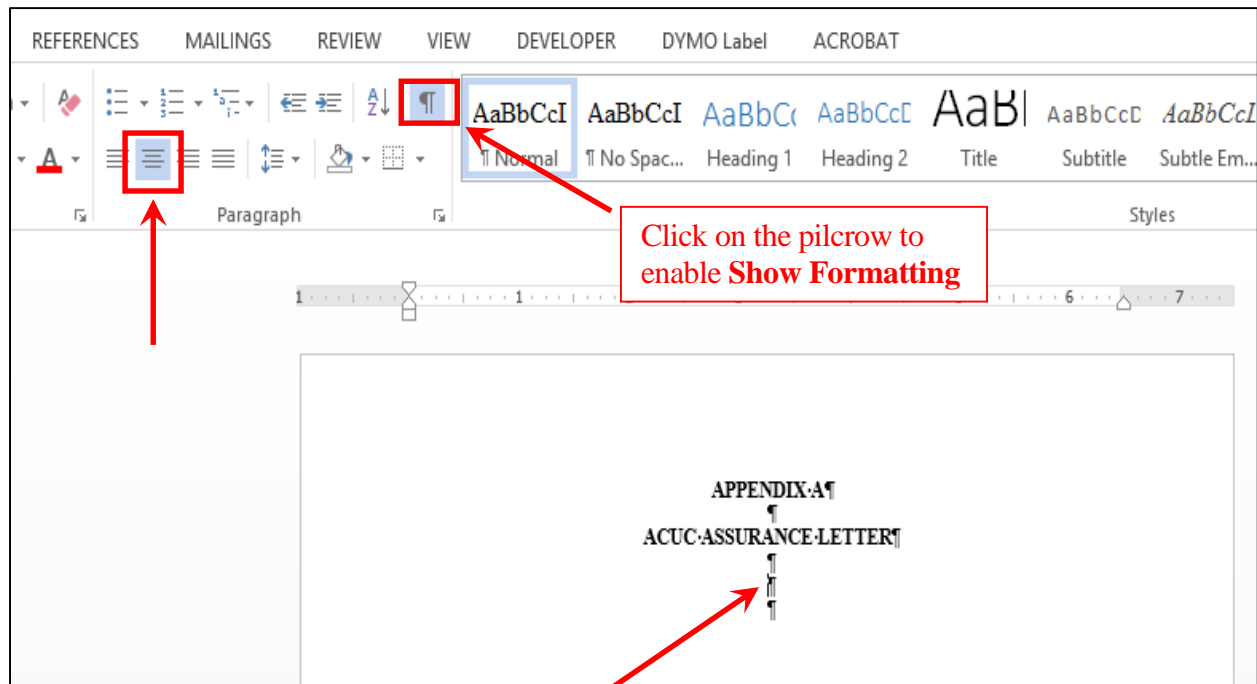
REFERENCES MAILINGS REVIEW VIEW DEVELOPER DYMO Label ACROBAT

¶

AaBbCcI ¶ Normal
AaBbCcI ¶ No Spac...
AaBbCc Heading 1
AaBbCcD Heading 2
AaB Title
AaBbCcD Subtitle
AaBbCcI Subtle Em...

Paragraph

Styles

Click on the pilcrow to enable **Show Formatting**

1 · · · 1 · · · 6 · · · 7

APPENDIX·A¶
¶
ACUC·ASSURANCE·LETTER¶
¶
¶
¶